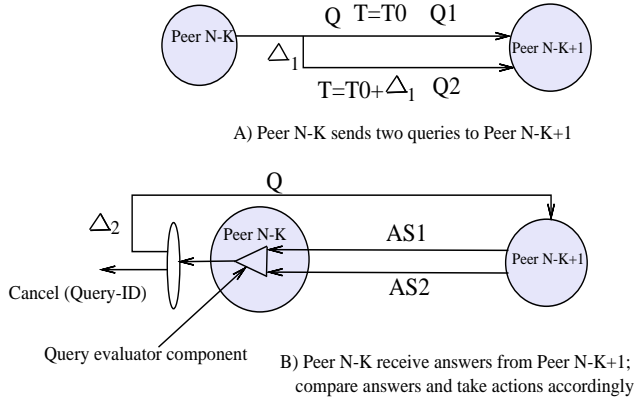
Peer N-K

Q T=T0 Q1

Peer N-K+1

$\triangle_1$

T=T0+$\triangle_1$ Q2

A) Peer N-K sends two queries to Peer N-K+1

Q

$\triangle_2$

Peer N-K

AS1

Peer N-K+1

AS2

Cancel (Query-ID)

Query evaluator component

B) Peer N-K receive answers from Peer N-K+1; compare answers and take actions accordingly